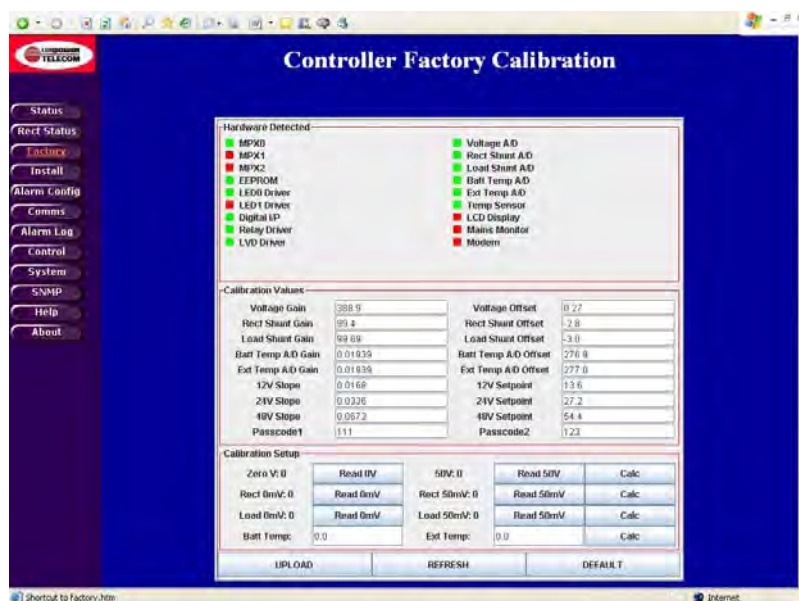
TELECOM

Controller Factory Calibration

Status
Rect Status
Factory
Install
Alarm Config
Comms
Alarm Log
Control
System
SNMP
Help
About

Hardware Detected

MPX0
MPX1
MPX2
EEPROM
LED0 Driver
LED1 Driver
Digital I/P
Relay Driver
LVD Driver

Voltage A/D
Rect Shunt A/D
Load Shunt A/D
Batt Temp A/D
Ext Temp A/D
Temp Sensor
LCD Display
Mains Monitor
Modem

Calibration Values

| | | | |
|---|---|---|---|
| Voltage Gain | 388.9 | Voltage Offset | 0.27 |
| Rect Shunt Gain | 99.4 | Rect Shunt Offset | -2.8 |
| Load Shunt Gain | 99.69 | Load Shunt Offset | -3.0 |
| Batt Temp A/D Gain | 0.01839 | Batt Temp A/D Offset | 276.9 |
| Ext Temp A/D Gain | 0.01839 | Ext Temp A/D Offset | 277.0 |
| 12V Slope | 0.0168 | 12V Setpoint | 13.6 |
| 24V Slope | 0.0336 | 24V Setpoint | 27.2 |
| 48V Slope | 0.0672 | 48V Setpoint | 54.4 |
| Passcode1 | 111 | Passcode2 | 123 |

Calibration Setup

| | | | | |
|---|---|---|---|---|
| Zero V: 0 | Read 0V | 50V: 0 | Read 50V | Calc |
| Rect 0mV: 0 | Read 0mV | Rect 50mV: 0 | Read 50mV | Calc |
| Load 0mV: 0 | Read 0mV | Load 50mV: 0 | Read 50mV | Calc |
| Batt Temp: | 0.0 | Ext Temp: | 0.0 | Calc |

UPLOAD REFRESH DEFAULT

Shortcut to factory.htm
Internet